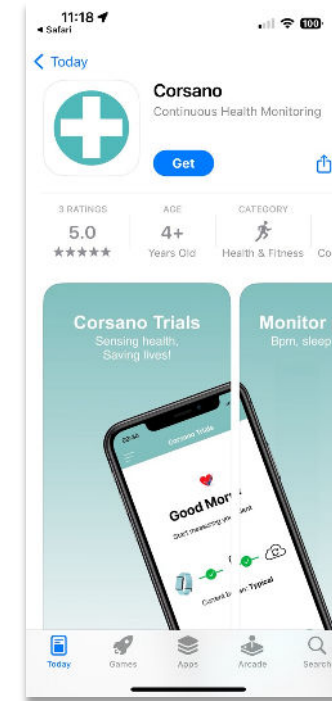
11:18
◂ Safari

< Today

Corsano
Continuous Health Monitoring

Get

3 RATINGS
5.0
★★★★★

AGE
4+
Years Old

CATEGORY
Health & Fitness

Co

Corsano Trials
Sensing health.
Saving lives!

02:40
Corsano Trials

Good Mor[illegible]
Start measuring you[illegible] ent

Connect b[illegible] m: Typical

Monitor
Bpm, sleep

Today
Games
Apps
Arcade
Search